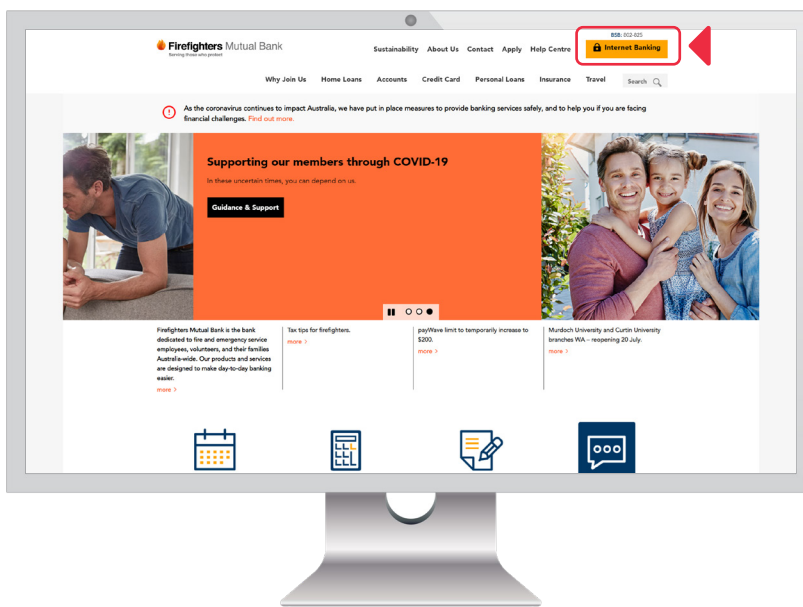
Firefighters Mutual Bank
Banking those who protect

Sustainability About Us Contact Apply Help Centre

BSB: 002-825
Internet Banking

Why Join Us Home Loans Accounts Credit Card Personal Loans Insurance Travel Search

As the coronavirus continues to impact Australia, we have put in place measures to provide banking services safely, and to help you if you are facing financial challenges. Find out more.

Supporting our members through COVID-19

In these uncertain times, you can depend on us.

Guidance & Support

Firefighters Mutual Bank is the bank dedicated to fire and emergency service employees, volunteers, and their families Australia-wide. Our products and services are designed to make day-to-day banking easier.
more

Tax tips for firefighters.
more

payWave limit to temporarily increase to $200.
more

Murdoch University and Curtin University branches WA – reopening 20 July.
more